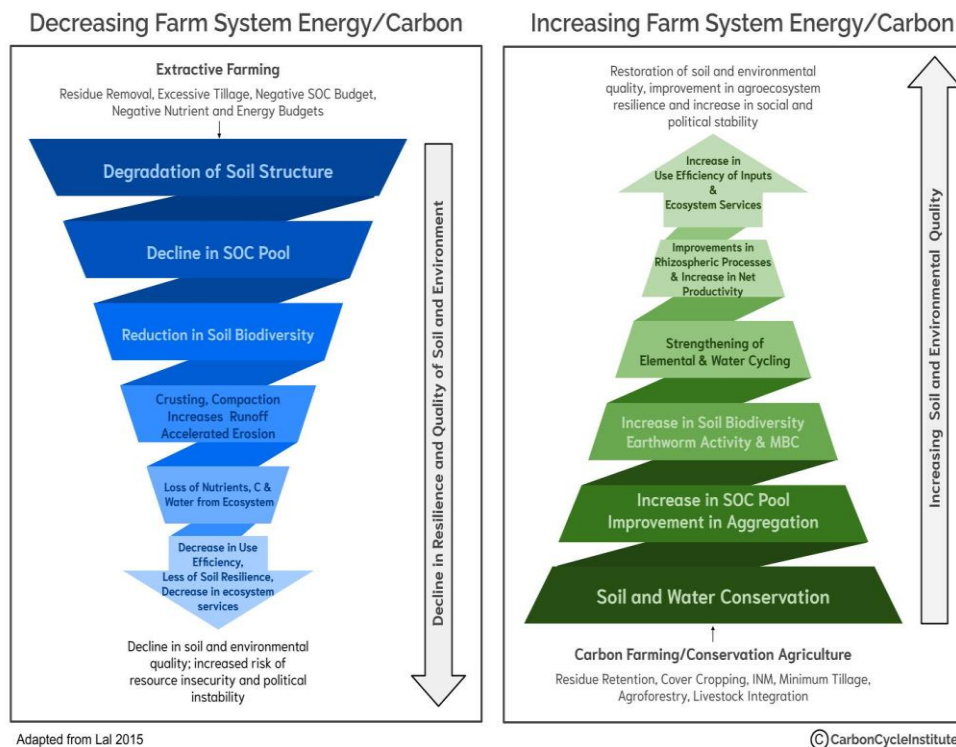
Decreasing Farm System Energy/Carbon

Extractive Farming

Residue Removal, Excessive Tillage, Negative SOC Budget, Negative Nutrient and Energy Budgets

Degradation of Soil Structure

Decline in SOC Pool

Reduction in Soil Biodiversity

Crusting, Compaction Increases Runoff Accelerated Erosion

Loss of Nutrients, C & Water from Ecosystem

Decrease in Use Efficiency, Less of Soil Resilience, Decrease in ecosystem services

Decline in soil and environmental quality; increased risk of resource insecurity and political instability

Decline in Resilience and Quality of Soil and Environment

Increasing Farm System Energy/Carbon

Restoration of soil and environmental quality, improvement in agroecosystem resilience and increase in social and political stability

Increase in Use Efficiency of Inputs & Ecosystem Services

Improvements in Rhizospheric Processes & Increase in Net Productivity

Strengthening of Elemental & Water Cycling

Increase in Soil Biodiversity Earthworm Activity & MBC

Increase in SOC Pool Improvement in Aggregation

Soil and Water Conservation

Carbon Farming/Conservation Agriculture

Residue Retention, Cover Cropping, INM, Minimum Tillage, Agroforestry, Livestock Integration

Increasing Soil and Environmental Quality

Adapted from Lal 2015

© CarbonCycleInstitute